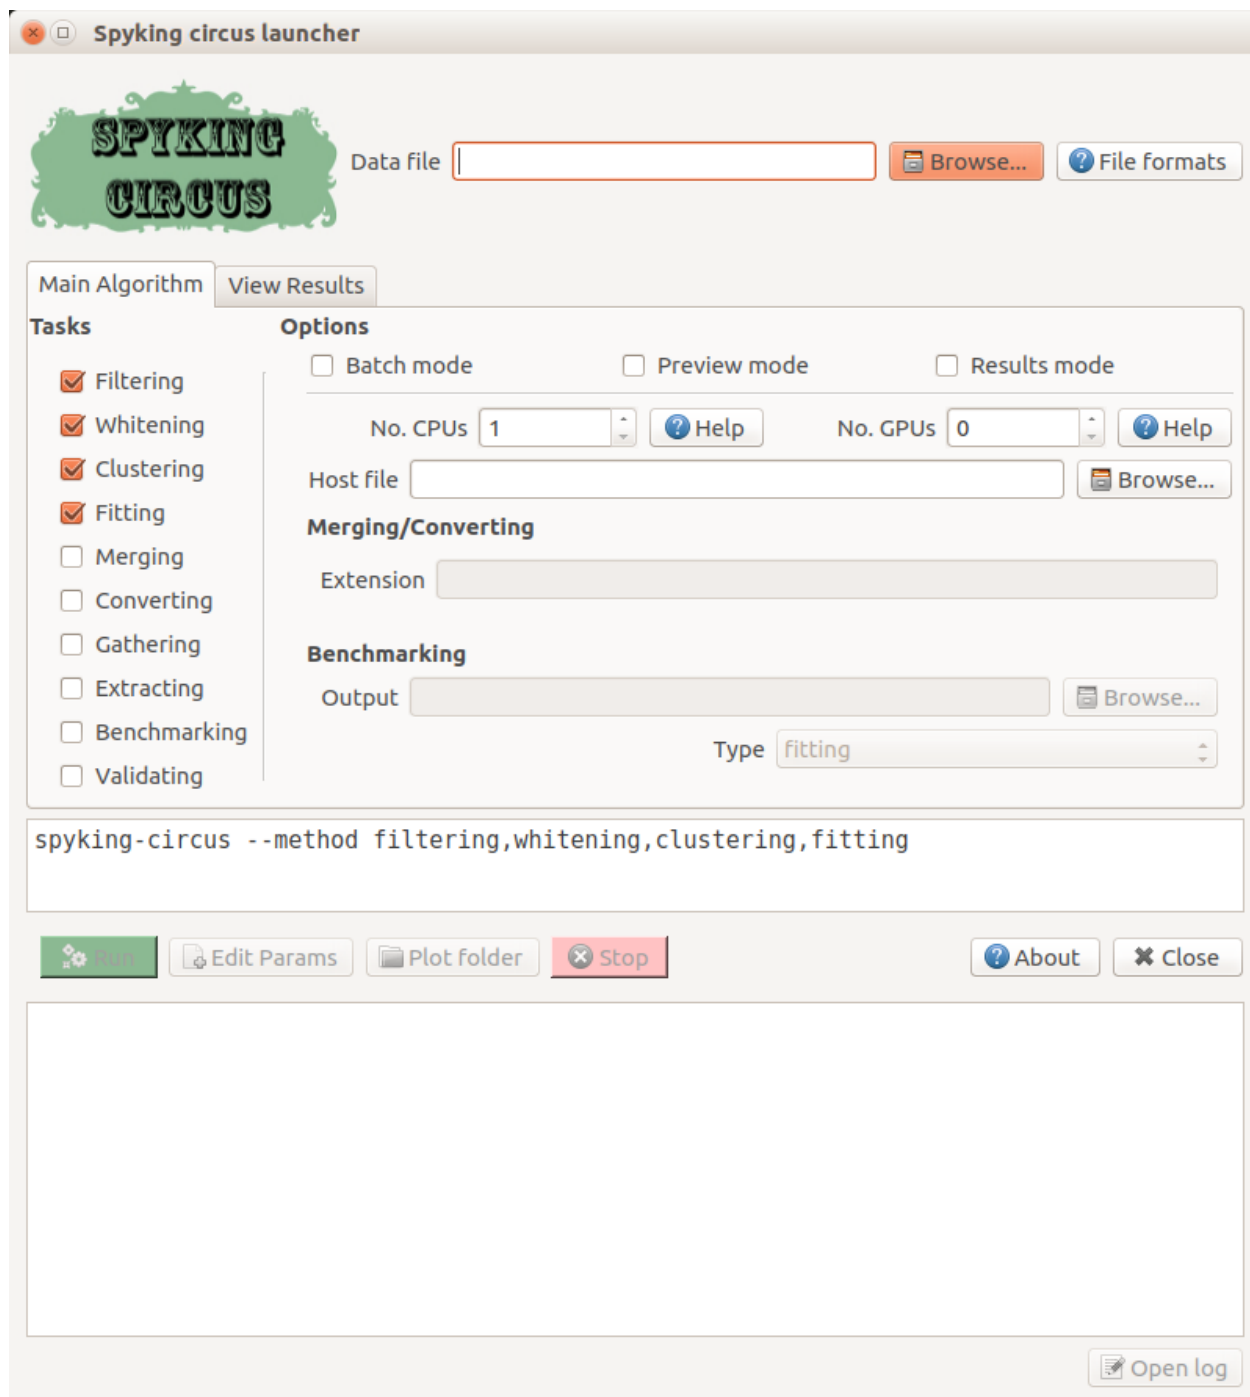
Spyking circus launcher

SPYKING CIRCUS

Data file

Browse...

File formats

Main Algorithm

View Results

Tasks

Filtering
Whitening
Clustering
Fitting
Merging
Converting
Gathering
Extracting
Benchmarking
Validating

Options

Batch mode
Preview mode
Results mode

No. CPUs 1
Help
No. GPUs 0
Help

Host file
Browse...

Merging/Converting

Extension

Benchmarking

Output
Browse...

Type fitting

spyking-circus --method filtering,whitening,clustering,fitting

Run
Edit Params
Plot folder
Stop
About
Close

Open log